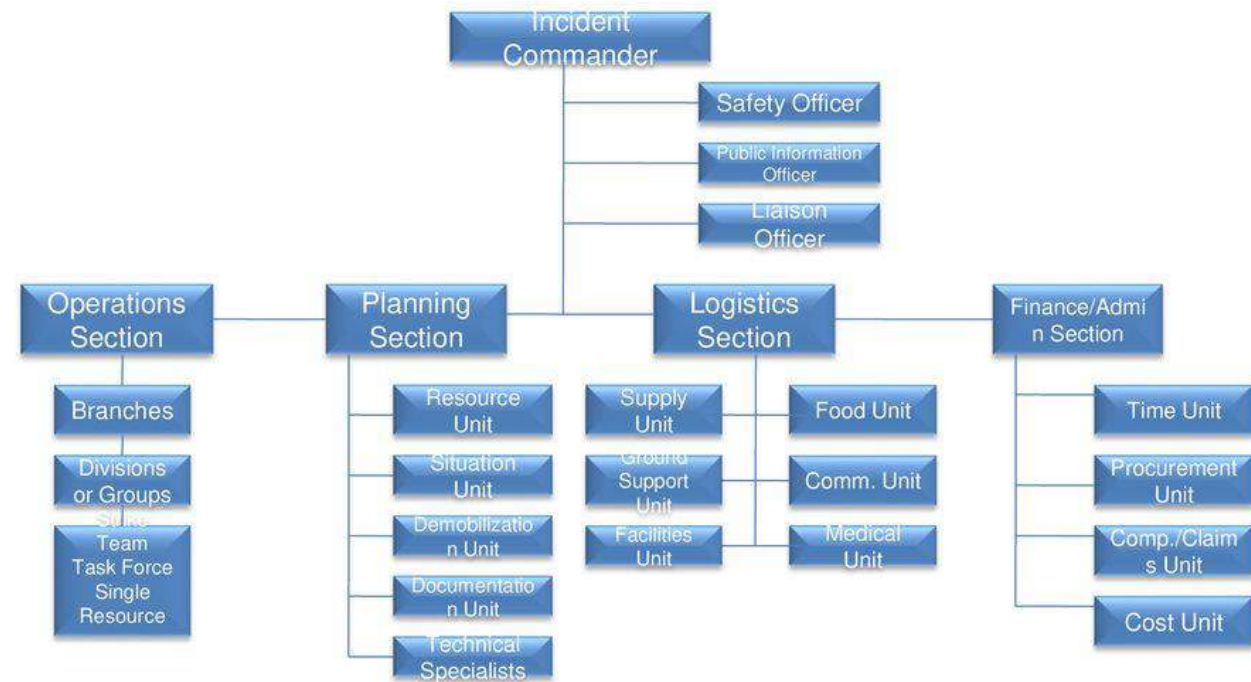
Incident Commander

Safety Officer

Public Information Officer

Liaison Officer

Operations Section

Planning Section

Logistics Section

Finance/Admin Section

Branches

Divisions or Groups

Strike Team Task Force Single Resource

Resource Unit

Situation Unit

Demobilization Unit

Documentation Unit

Technical Specialists

Supply Unit

Ground Support Unit

Facilities Unit

Food Unit

Comm. Unit

Medical Unit

Time Unit

Procurement Unit

Comp./Claims Unit

Cost Unit